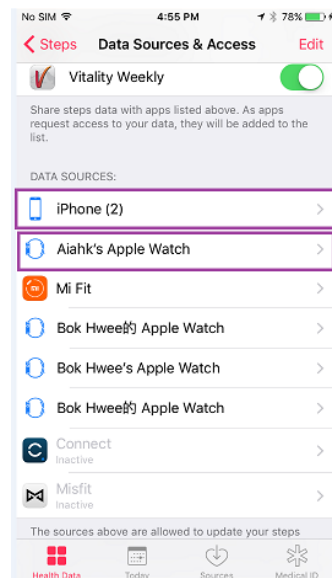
No SIM 4:55 PM 78%

Steps Data Sources & Access Edit

Vitality Weekly

Share steps data with apps listed above. As apps request access to your data, they will be added to the list.

DATA SOURCES:

iPhone (2)

Aiahk's Apple Watch

Mi Fit

Bok Hwee的 Apple Watch

Bok Hwee's Apple Watch

Bok Hwee的 Apple Watch

Connect
Inactive

Misfit
Inactive

The sources above are allowed to update your steps

Health Data Today Sources Medical ID